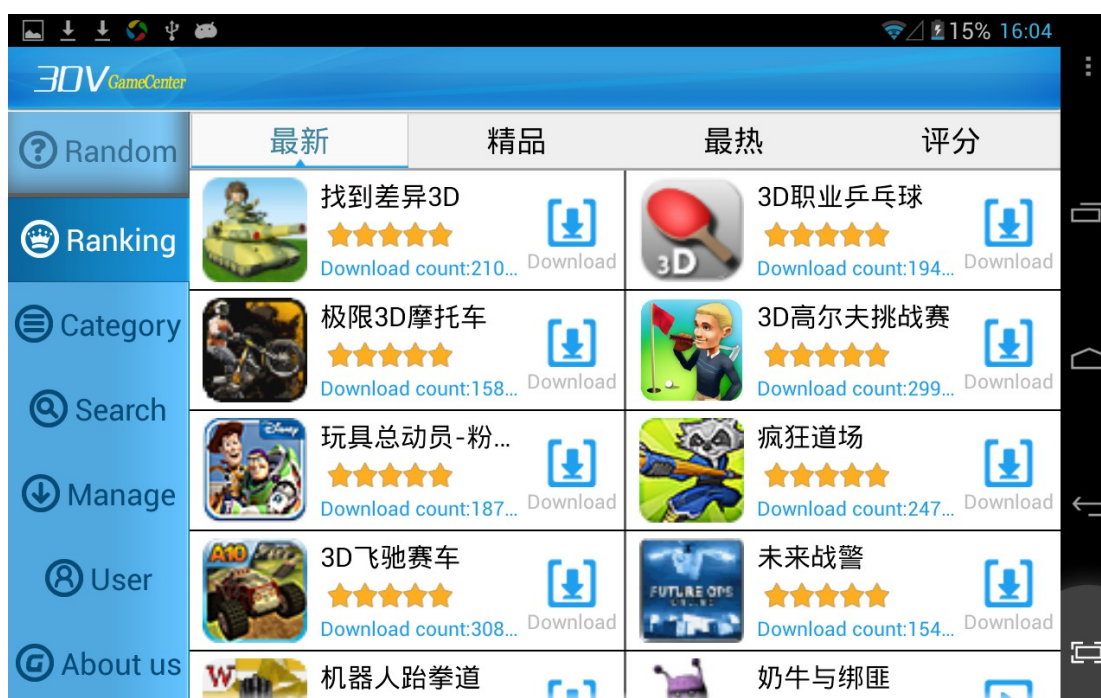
15% 16:04

3DV GameCenter

Random
Ranking
Category
Search
Manage
User
About us

最新 精品 最热 评分

找到差异3D
Download count:210...
Download

3D职业乒乓球
Download count:194...
Download

极限3D摩托车
Download count:158...
Download

3D高尔夫挑战赛
Download count:299...
Download

玩具总动员-粉...
Download count:187...
Download

疯狂道场
Download count:247...
Download

3D飞驰赛车
Download count:308...
Download

未来战警
Download count:154...
Download

机器人跆拳道

奶牛与绑匪